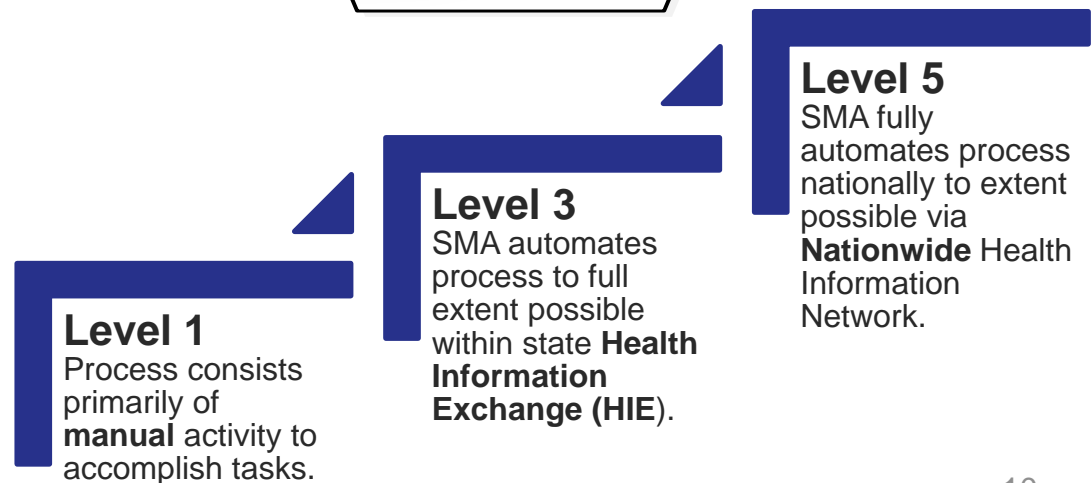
Level 5
SMA fully automates process nationally to extent possible via **Nationwide** Health Information Network.

Level 3
SMA automates process to full extent possible within state **Health Information Exchange (HIE**).

Level 1
Process consists primarily of **manual** activity to accomplish tasks.

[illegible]